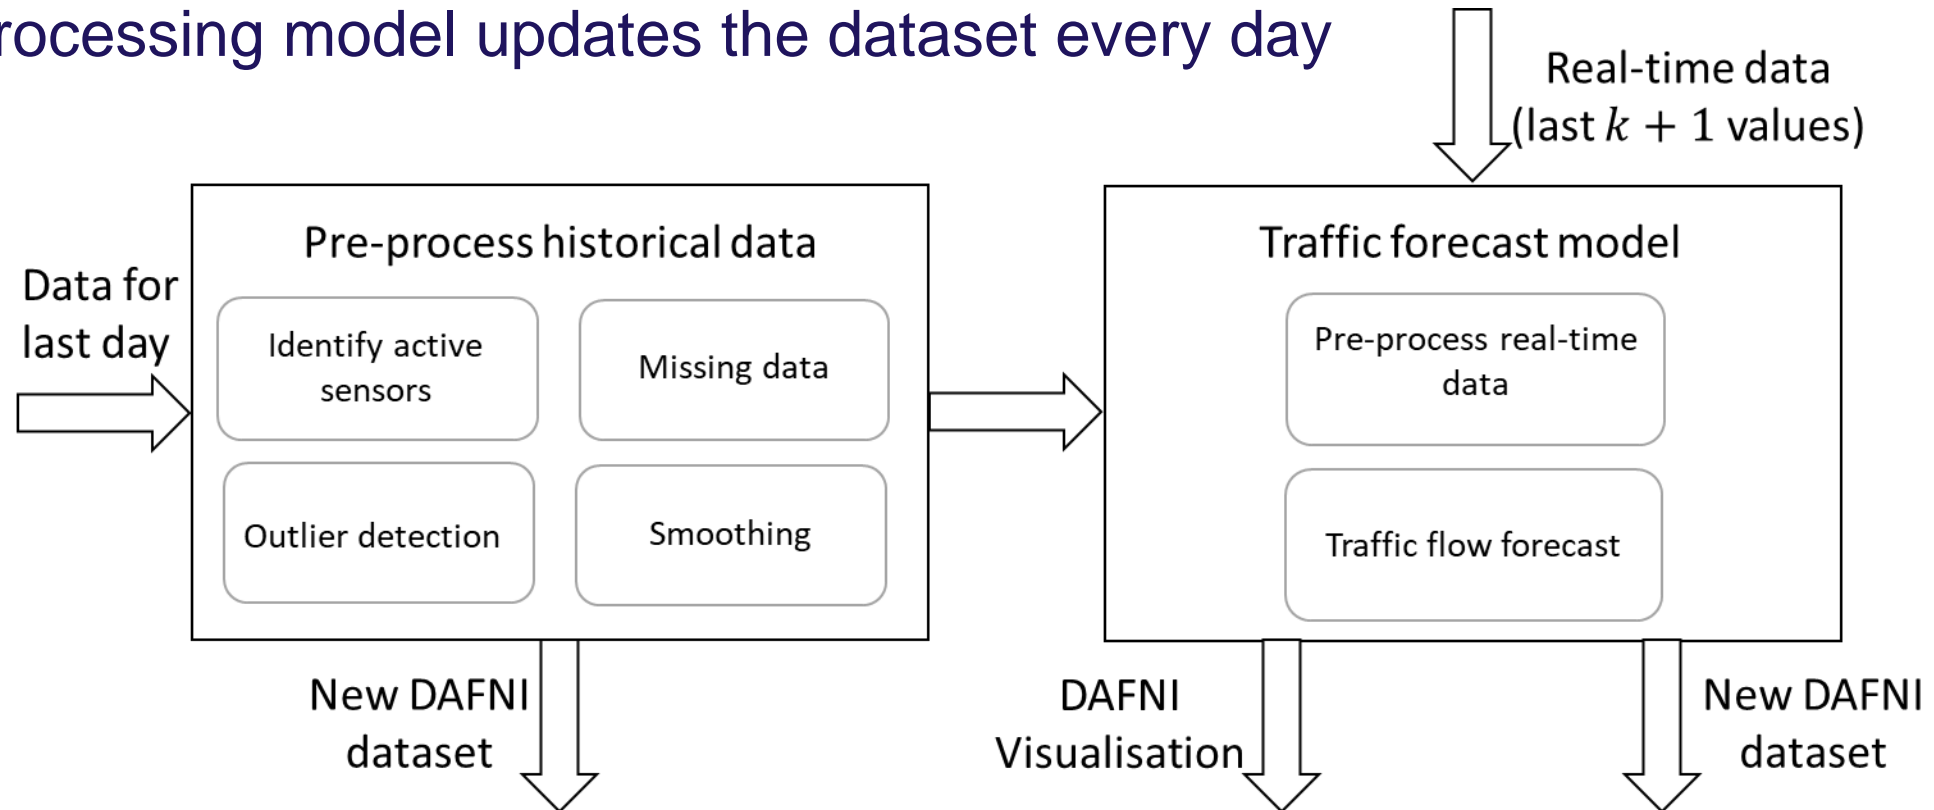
rocessing model updates the dataset every day

Real-time data (last $k + 1$ values)

Data for last day

Pre-process historical data

Identify active sensors

Missing data

Outlier detection

Smoothing

Traffic forecast model

Pre-process real-time data

Traffic flow forecast

New DAFNI dataset

DAFNI Visualisation

New DAFNI dataset